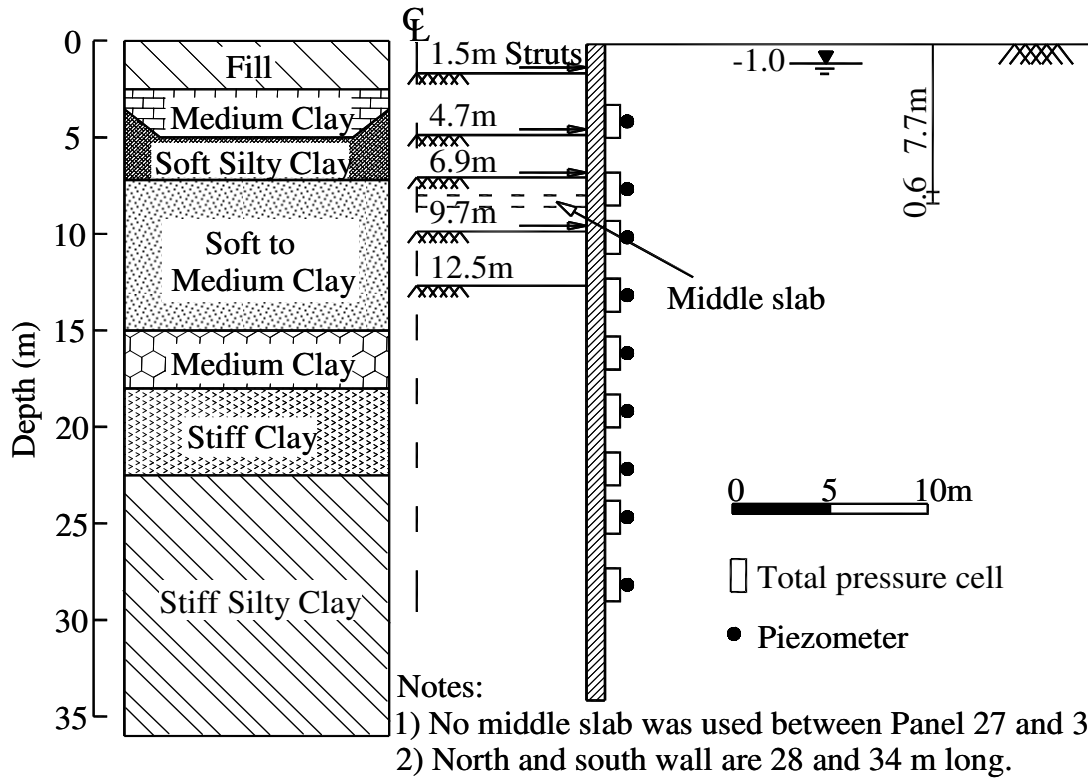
0
5
10
15
20
25
30
35
Depth (m)

Fill
Medium Clay
Soft Silty Clay
Soft to Medium Clay
Medium Clay
Stiff Clay
Stiff Silty Clay

℄
1.5m Struts
4.7m
6.9m
9.7m
12.5m
Middle slab
-1.0
7.7m
0.6

0 5 10m
Total pressure cell
Piezometer

Notes:
1) No middle slab was used between Panel 27 and 3
2) North and south wall are 28 and 34 m long.